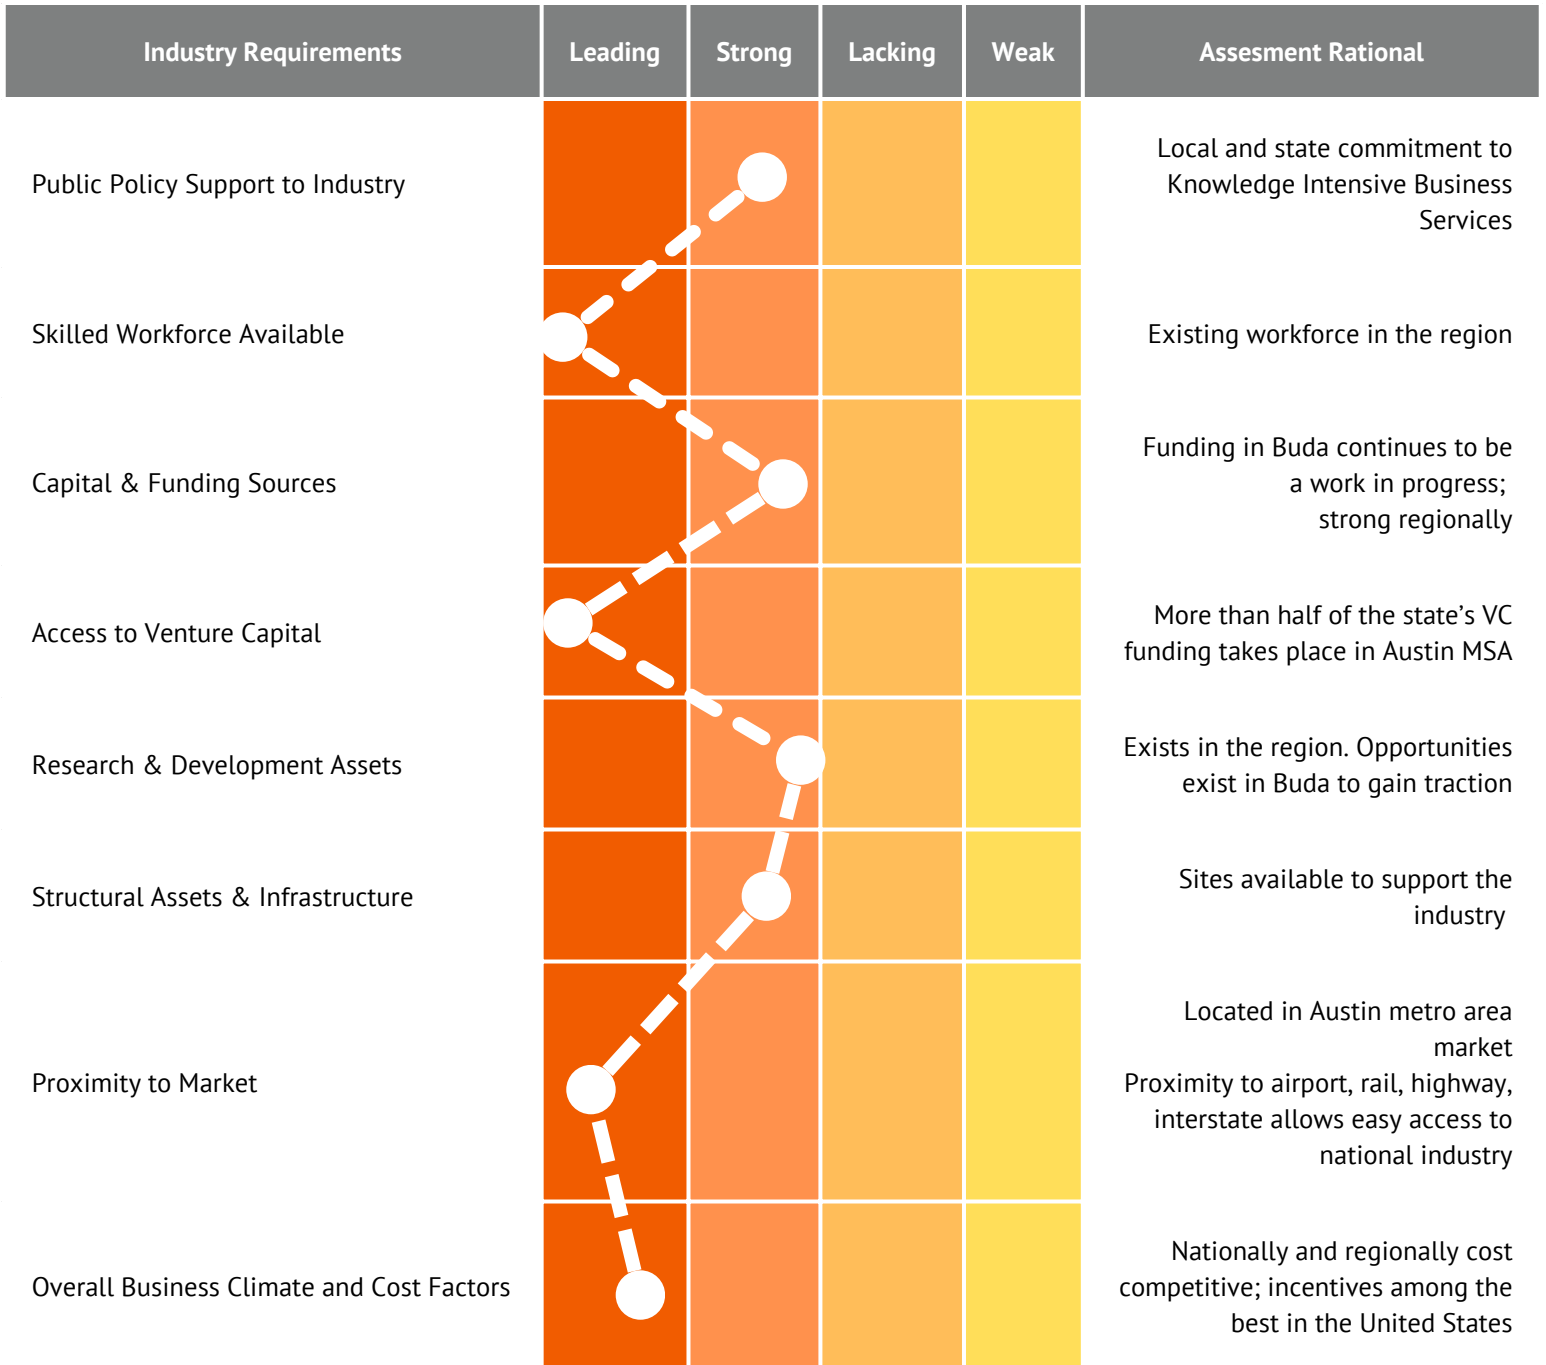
| Industry Requirements | Leading | Strong | Lacking | Weak | Assesment Rational |
|---|---|---|---|---|---|
| Public Policy Support to Industry | | | | | Local and state commitment to Knowledge Intensive Business Services |
| Skilled Workforce Available | | | | | Existing workforce in the region |
| Capital & Funding Sources | | | | | Funding in Buda continues to be a work in progress; strong regionally |
| Access to Venture Capital | | | | | More than half of the state's VC funding takes place in Austin MSA |
| Research & Development Assets | | | | | Exists in the region. Opportunities exist in Buda to gain traction |
| Structural Assets & Infrastructure | | | | | Sites available to support the industry |
| Proximity to Market | | | | | Located in Austin metro area market Proximity to airport, rail, highway, interstate allows easy access to national industry |
| Overall Business Climate and Cost Factors | | | | | Nationally and regionally cost competitive; incentives among the best in the United States |